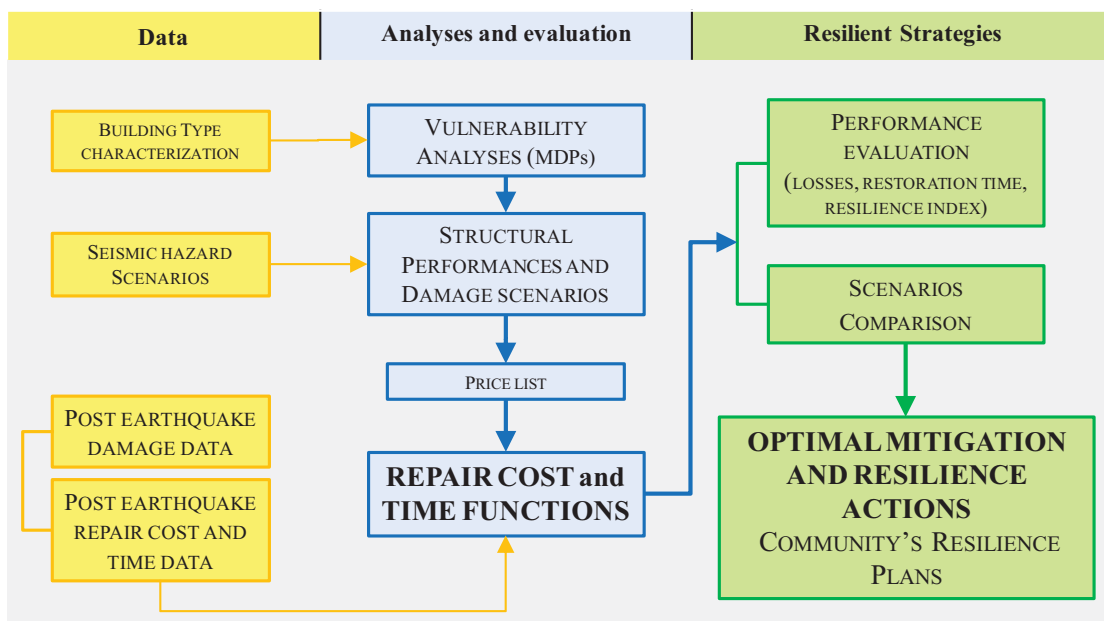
Data

Analyses and evaluation

Resilient Strategies

Building Type characterization

Vulnerability Analyses (MDPs)

Seismic hazard Scenarios

Structural Performances and Damage scenarios

Price list

Post earthquake damage data

Post earthquake repair cost and time data

REPAIR COST and TIME FUNCTIONS

Performance evaluation (losses, restoration time, resilience index)

Scenarios Comparison

OPTIMAL MITIGATION AND RESILIENCE ACTIONS

Community's Resilience Plans